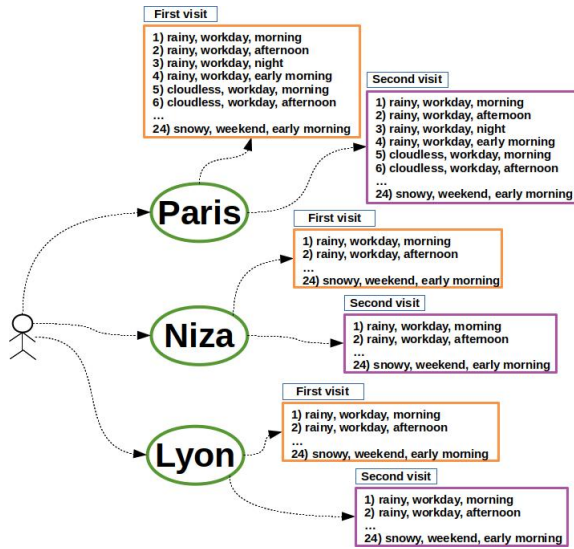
First visit
1) rainy, workday, morning
2) rainy, workday, afternoon
3) rainy, workday, night
4) rainy, workday, early morning
5) cloudless, workday, morning
6) cloudless, workday, afternoon
...
24) snowy, weekend, early morning

Second visit
1) rainy, workday, morning
2) rainy, workday, afternoon
3) rainy, workday, night
4) rainy, workday, early morning
5) cloudless, workday, morning
6) cloudless, workday, afternoon
...
24) snowy, weekend, early morning

Paris

First visit
1) rainy, workday, morning
2) rainy, workday, afternoon
...
24) snowy, weekend, early morning

Second visit
1) rainy, workday, morning
2) rainy, workday, afternoon
...
24) snowy, weekend, early morning

Niza

First visit
1) rainy, workday, morning
2) rainy, workday, afternoon
...
24) snowy, weekend, early morning

Lyon

Second visit
1) rainy, workday, morning
2) rainy, workday, afternoon
...
24) snowy, weekend, early morning